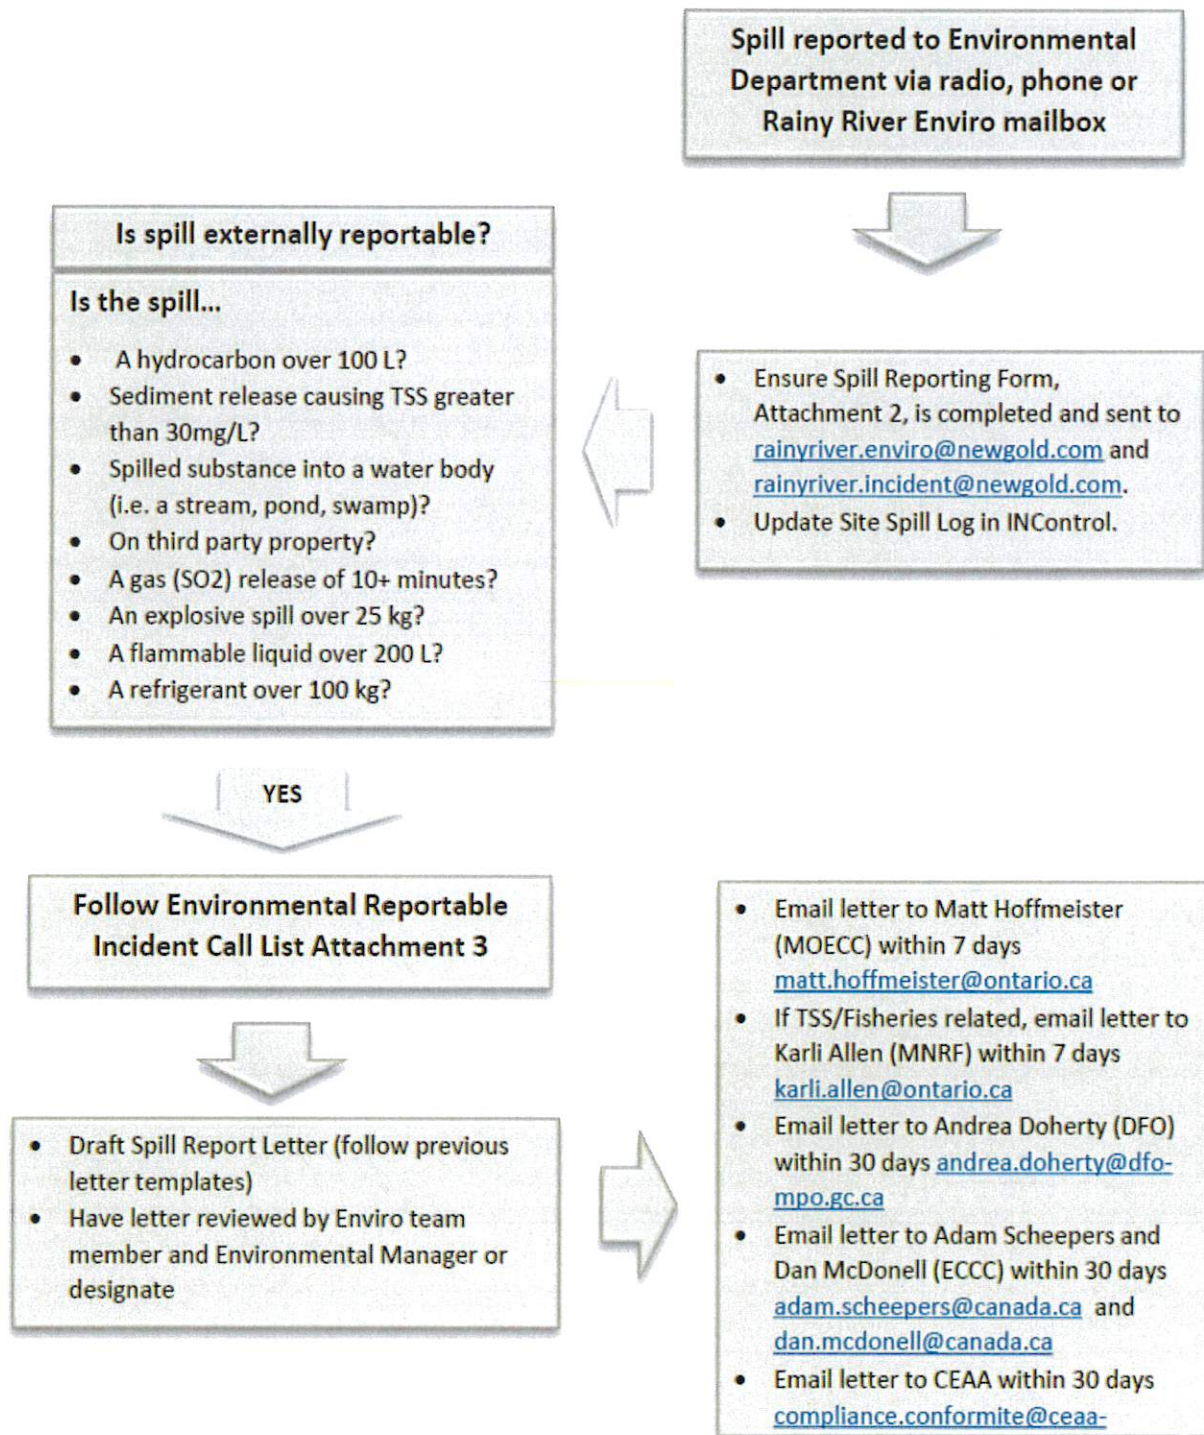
Spill reported to Environmental Department via radio, phone or Rainy River Enviro mailbox

- Ensure Spill Reporting Form, Attachment 2, is completed and sent to rainyriver.enviro@newgold.com and rainyriver.incident@newgold.com.
- Update Site Spill Log in INControl.

Is spill externally reportable?

Is the spill...

- A hydrocarbon over 100 L?
- Sediment release causing TSS greater than 30mg/L?
- Spilled substance into a water body (i.e. a stream, pond, swamp)?
- On third party property?
- A gas (SO2) release of 10+ minutes?
- An explosive spill over 25 kg?
- A flammable liquid over 200 L?
- A refrigerant over 100 kg?

YES

Follow Environmental Reportable Incident Call List Attachment 3

- Draft Spill Report Letter (follow previous letter templates)
- Have letter reviewed by Enviro team member and Environmental Manager or designate

- Email letter to Matt Hoffmeister (MOECC) within 7 days matt.hoffmeister@ontario.ca
- If TSS/Fisheries related, email letter to Karli Allen (MNRF) within 7 days karli.allen@ontario.ca
- Email letter to Andrea Doherty (DFO) within 30 days andrea.doherty@dfo-mpo.gc.ca
- Email letter to Adam Scheepers and Dan McDonell (ECCC) within 30 days adam.scheepers@canada.ca and dan.mcdonell@canada.ca
- Email letter to CEAA within 30 days compliance.conformite@ceaa-